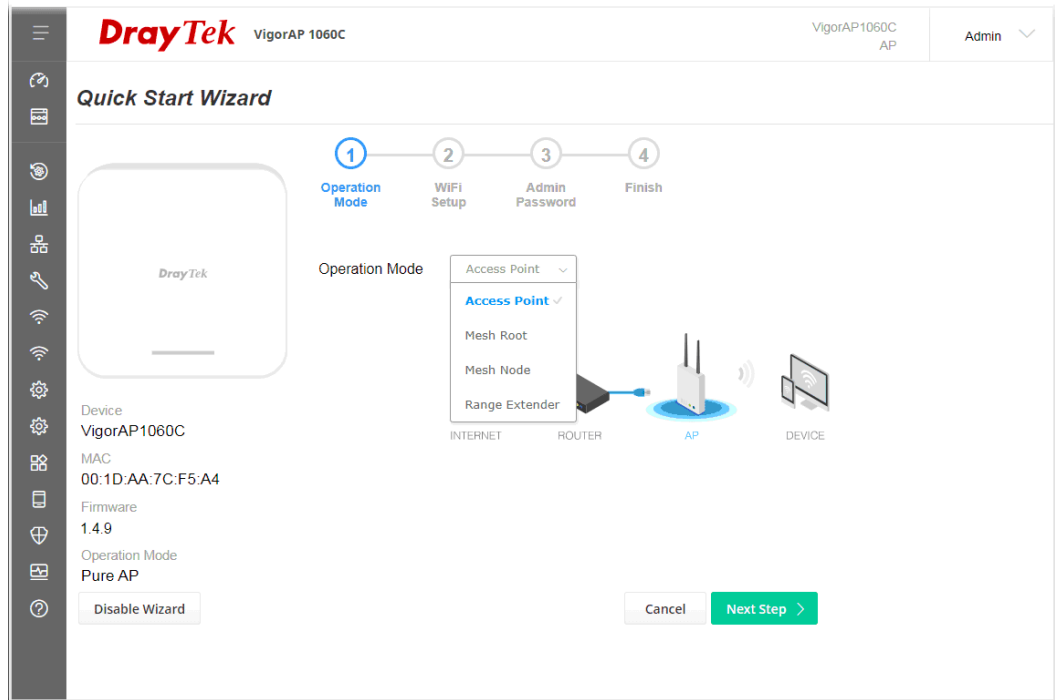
DrayTek VigorAP 1060C

VigorAP1060C
AP

Admin

Quick Start Wizard

1 Operation Mode
2 WiFi Setup
3 Admin Password
4 Finish

DrayTek

Operation Mode Access Point

Access Point
Mesh Root
Mesh Node
Range Extender

INTERNET ROUTER AP DEVICE

Device
VigorAP1060C
MAC
00:1D:AA:7C:F5:A4
Firmware
1.4.9
Operation Mode
Pure AP

Disable Wizard

Cancel Next Step